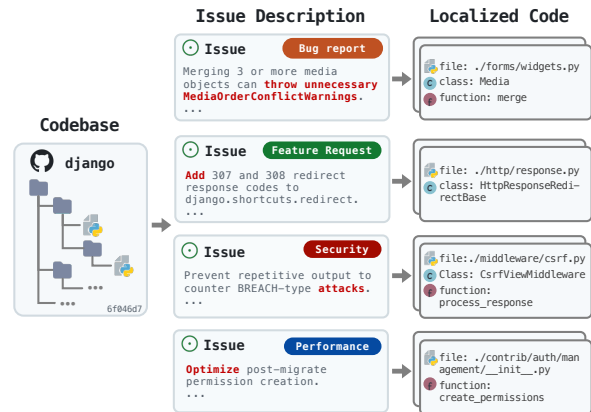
Issue Description

Localized Code

Codebase

django

...

6f046d7

Issue Bug report

Merging 3 or more media objects can throw unnecessary MediaOrderConflictWarnings.
...

file: ./forms/widgets.py
C class: Media
f function: merge

Issue Feature Request

Add 307 and 308 redirect response codes to django.shortcuts.redirect.
...

file: ./http/response.py
C class: HttpResponseRedirectBase

Issue Security

Prevent repetitive output to counter BREACH-type attacks.
...

file:./middleware/csrf.py
C Class: CsrfViewMiddleware
f function: process_response

Issue Performance

Optimize post-migrate permission creation.
...

file: ./contrib/auth/management/__init__.py
f function: create_permissions